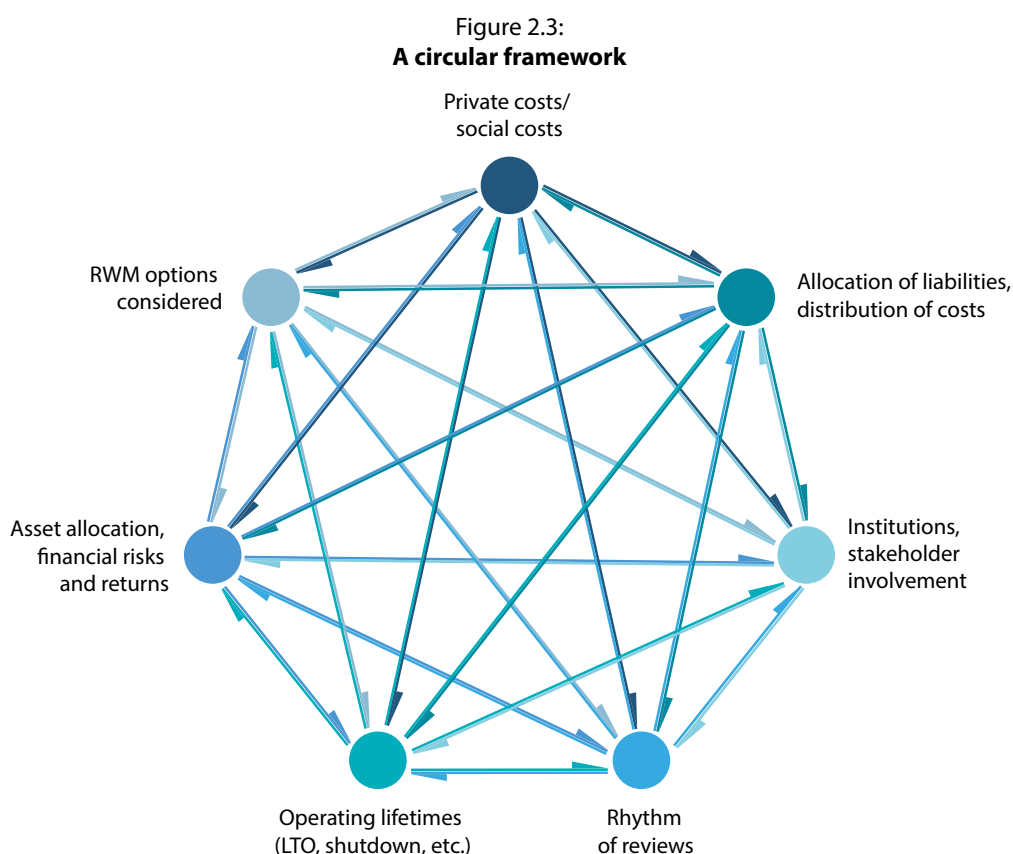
Figure 2.3:
**A circular framework**

Private costs/ social costs

Allocation of liabilities, distribution of costs

Institutions, stakeholder involvement

Rhythm of reviews

Operating lifetimes (LTO, shutdown, etc.)

Asset allocation, financial risks and returns

RWM options considered